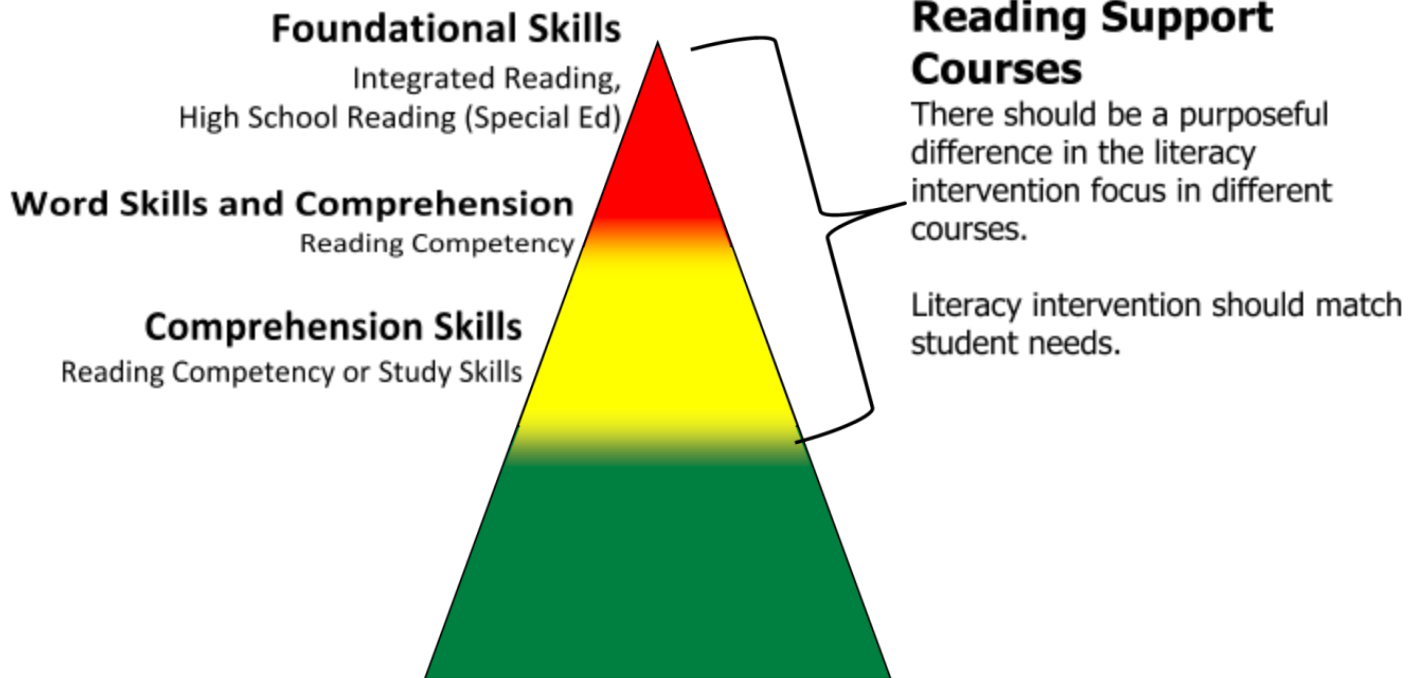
Foundational Skills
Integrated Reading, High School Reading (Special Ed)

Word Skills and Comprehension
Reading Competency

Comprehension Skills
Reading Competency or Study Skills

Reading Support Courses
There should be a purposeful difference in the literacy intervention focus in different courses.

Literacy intervention should match student needs.